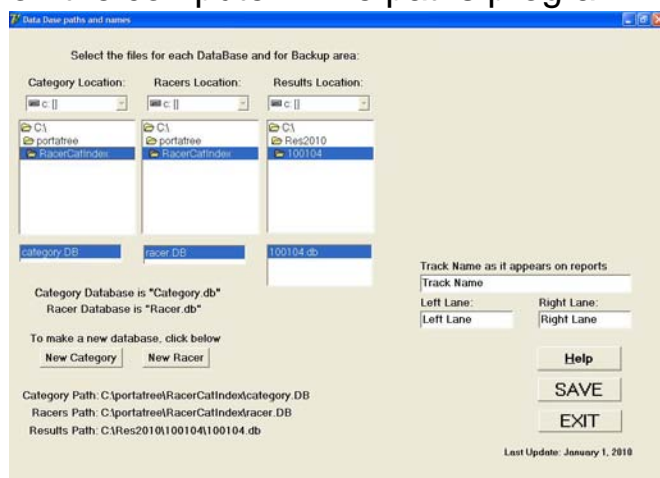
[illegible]

Data Dase paths and names

Select the files for each DataBase and for Backup area:

Category Location:

Racers Location:

Results Location:

c: []

c: []

c: []

C:\
portatree
RacerCatIndex

C:\
portatree
RacerCatIndex

C:\
Res2010
100104

category.DB

racer.DB

100104.db

Category Database is "Category.db"
Racer Database is "Racer.db"

To make a new database, click below

New Category

New Racer

Category Path: C:\portatree\RacerCatIndex\category.DB
Racers Path: C:\portatree\RacerCatIndex\racer.DB
Results Path: C:\Res2010\100104\100104.db

Track Name as it appears on reports

Track Name

Left Lane:

Right Lane:

Left Lane

Right Lane

Help

SAVE

EXIT

Last Update: January 1, 2010